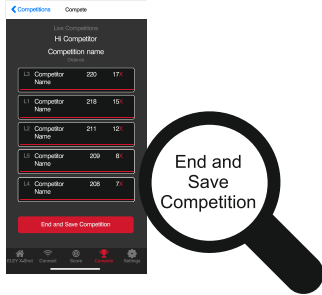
Competitions Compete

Live Competitions
Hi Competitor
Competition name
Distance

| L3 | Competitor Name | 220 | 17 |
|---|---|---|---|
| L1 | Competitor Name | 218 | 15 |
| L2 | Competitor Name | 211 | 12 |
| L5 | Competitor Name | 209 | 8 |
| L4 | Competitor Name | 208 | 7 |

End and Save Competition

ELEY Gallery Connect Score Compete Settings

End and Save Competition